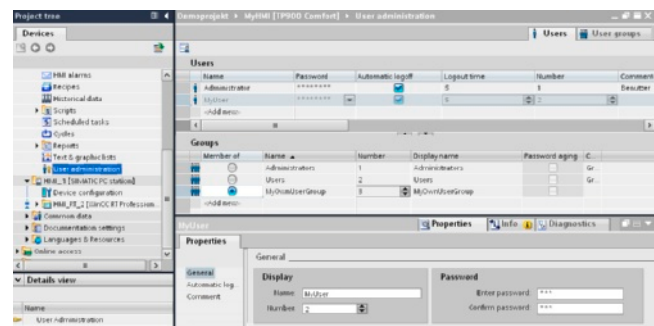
Project tree
Devices

HMI alarms
Recipes
Historical data
Scripts
Scheduled tasks
Cycles
Reports
Text & graphic lists
User administration
HMI_1 [SIMATIC PC station]
Device configuration
HMI_RT_2 [WinCC RT Professio...
Common data
Documentation settings
Languages & Resources
Online access

Details view

Name
User Administration

Demoprojekt ▸ MyHMI [TP900 Comfort] ▸ User administration

Users  User groups

Users

| Name | Password | Automatic logoff | Logout time | Number | Comment |
|---|---|---|---|---|---|
| Administrator | ******** | | 5 | 1 | Benutzer |
| MyUser | ******** | | 5 | 2 | |
| <Add new> | | | | | |

Groups

| Member of | Name | Number | Display name | Password aging | C |
|---|---|---|---|---|---|
| | Administrators | 1 | Administrators | | Gr |
| | Users | 2 | Users | | Gr |
| | MyOwnUserGroup | 3 | MyOwnUserGroup | | |
| | <Add new> | | | | |

MyUser
Properties  Info  Diagnostics

Properties

General
Automatic log...
Comment

General

Display
Name: MyUser
Number: 2

Password
Enter password: ***
Confirm password: ***